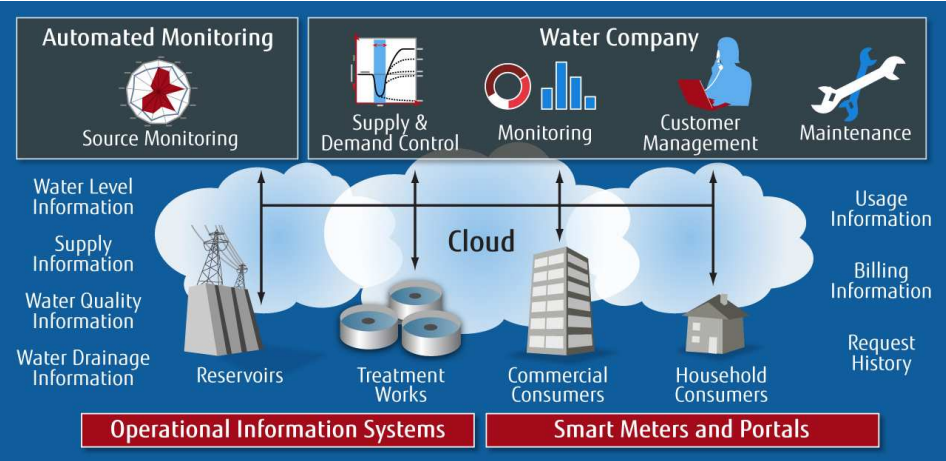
Automated Monitoring

Source Monitoring

Water Company

Supply & Demand Control

Monitoring

Customer Management

Maintenance

Water Level Information

Supply Information

Water Quality Information

Water Drainage Information

Cloud

Usage Information

Billing Information

Request History

Reservoirs

Treatment Works

Commercial Consumers

Household Consumers

Operational Information Systems

Smart Meters and Portals